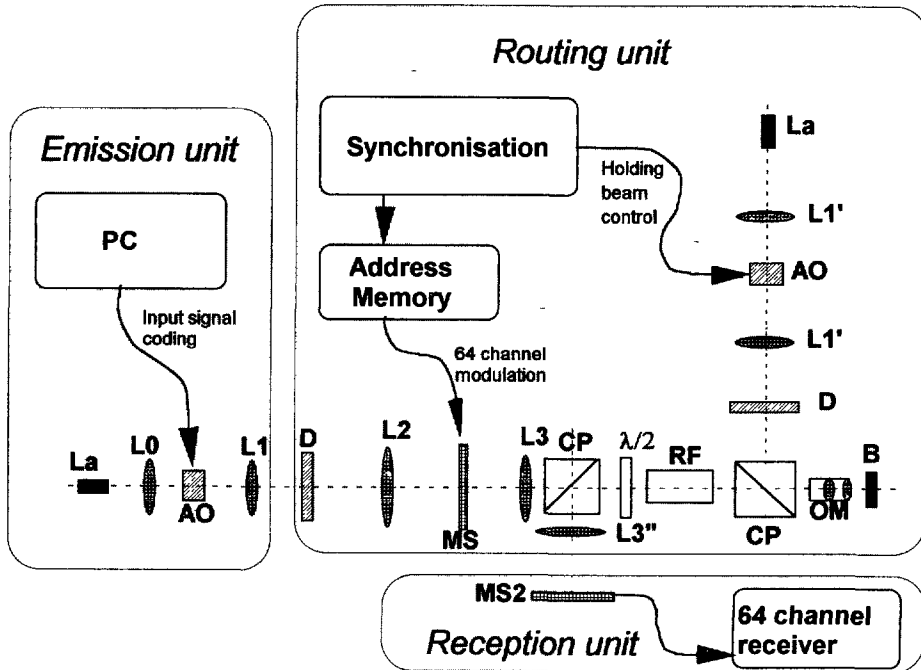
Routing unit

Emission unit

PC

Input signal coding

Synchronisation

Address Memory

Holding beam control

64 channel modulation

La

L1'

AO

L1'

D

La

L0

AO

L1

D

L2

MS

L3

CP

$\lambda/2$

RF

CP

L3"

OM

B

MS2

Reception unit

64 channel receiver